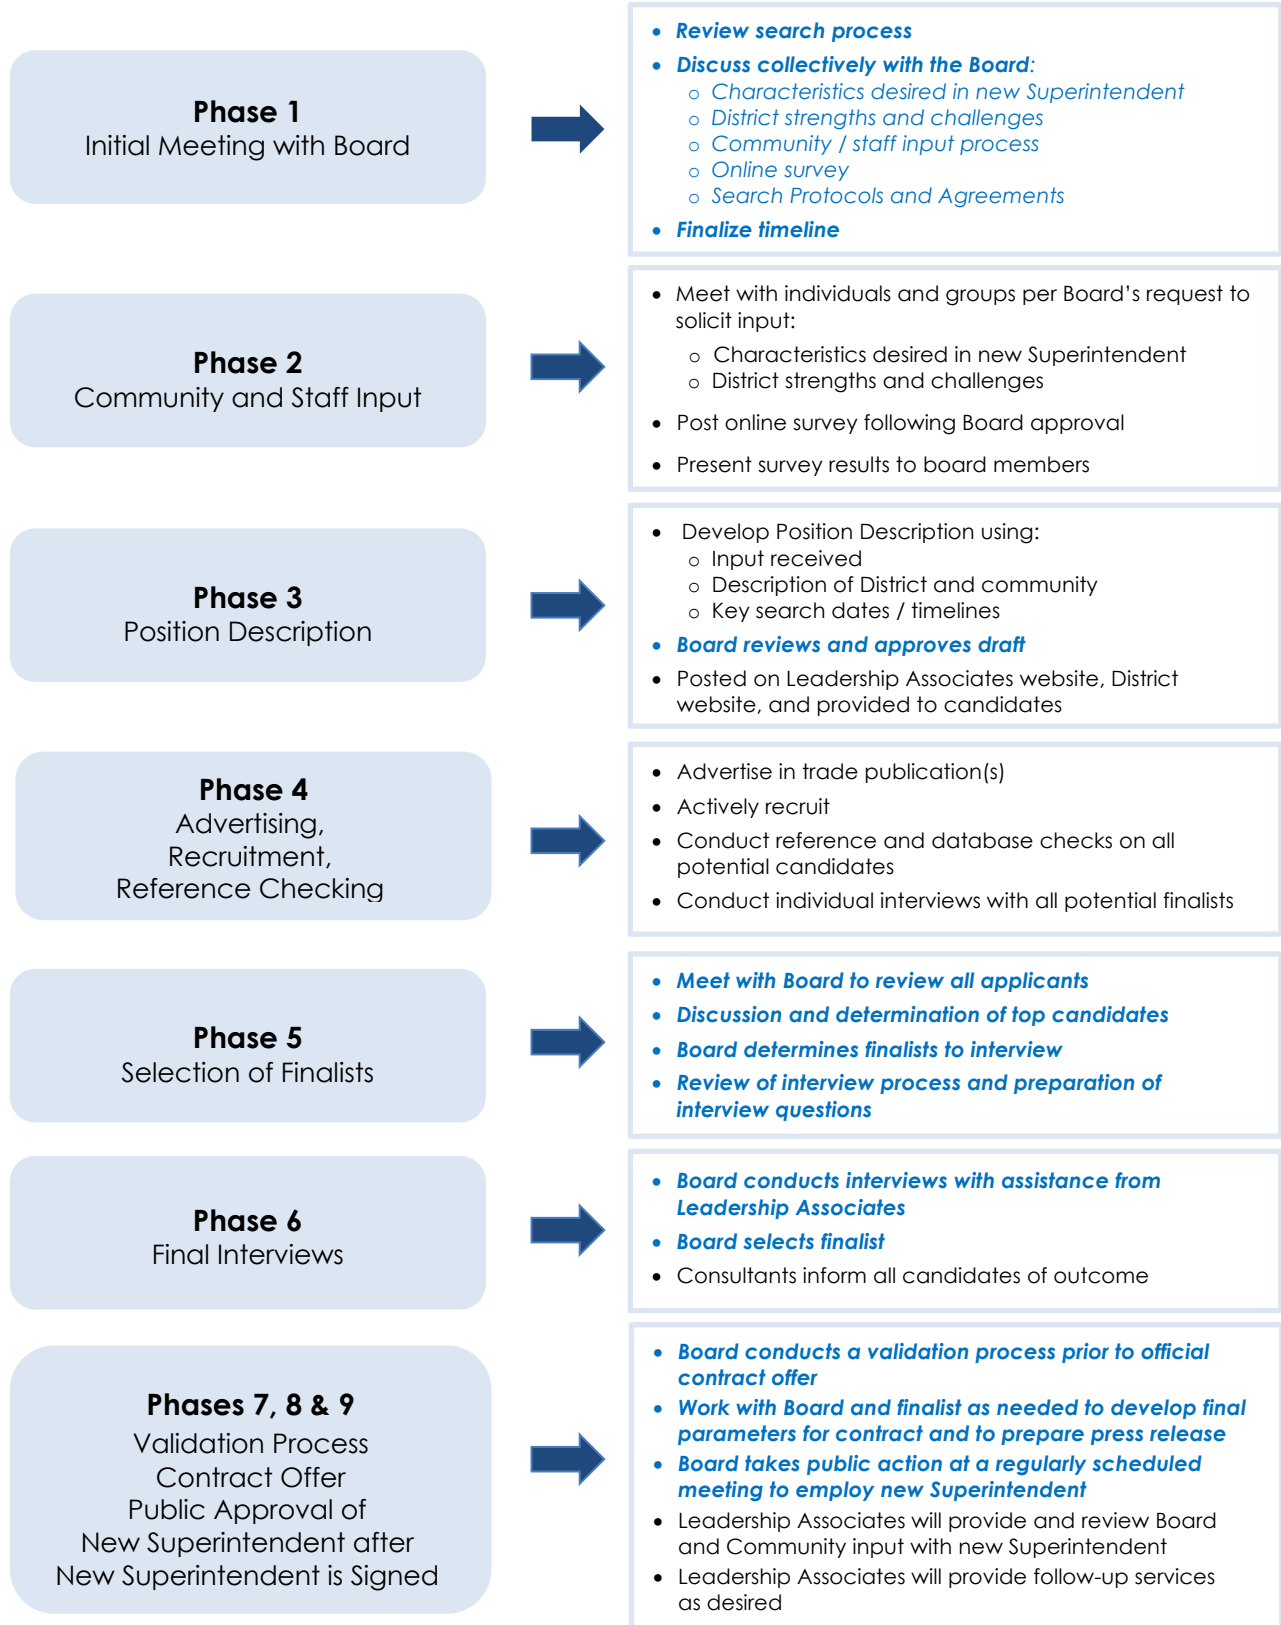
**Phase 1**
Initial Meeting with Board

- Review search process
- Discuss collectively with the Board:
  - Characteristics desired in new Superintendent
  - District strengths and challenges
  - Community / staff input process
  - Online survey
  - Search Protocols and Agreements
- Finalize timeline

**Phase 2**
Community and Staff Input

- Meet with individuals and groups per Board's request to solicit input:
  - Characteristics desired in new Superintendent
  - District strengths and challenges
- Post online survey following Board approval
- Present survey results to board members

**Phase 3**
Position Description

- Develop Position Description using:
  - Input received
  - Description of District and community
  - Key search dates / timelines
- Board reviews and approves draft
- Posted on Leadership Associates website, District website, and provided to candidates

**Phase 4**
Advertising, Recruitment, Reference Checking

- Advertise in trade publication(s)
- Actively recruit
- Conduct reference and database checks on all potential candidates
- Conduct individual interviews with all potential finalists

**Phase 5**
Selection of Finalists

- Meet with Board to review all applicants
- Discussion and determination of top candidates
- Board determines finalists to interview
- Review of interview process and preparation of interview questions

**Phase 6**
Final Interviews

- Board conducts interviews with assistance from Leadership Associates
- Board selects finalist
- Consultants inform all candidates of outcome

**Phases 7, 8 & 9**
Validation Process
Contract Offer
Public Approval of
New Superintendent after
New Superintendent is Signed

- Board conducts a validation process prior to official contract offer
- Work with Board and finalist as needed to develop final parameters for contract and to prepare press release
- Board takes public action at a regularly scheduled meeting to employ new Superintendent
- Leadership Associates will provide and review Board and Community input with new Superintendent
- Leadership Associates will provide follow-up services as desired